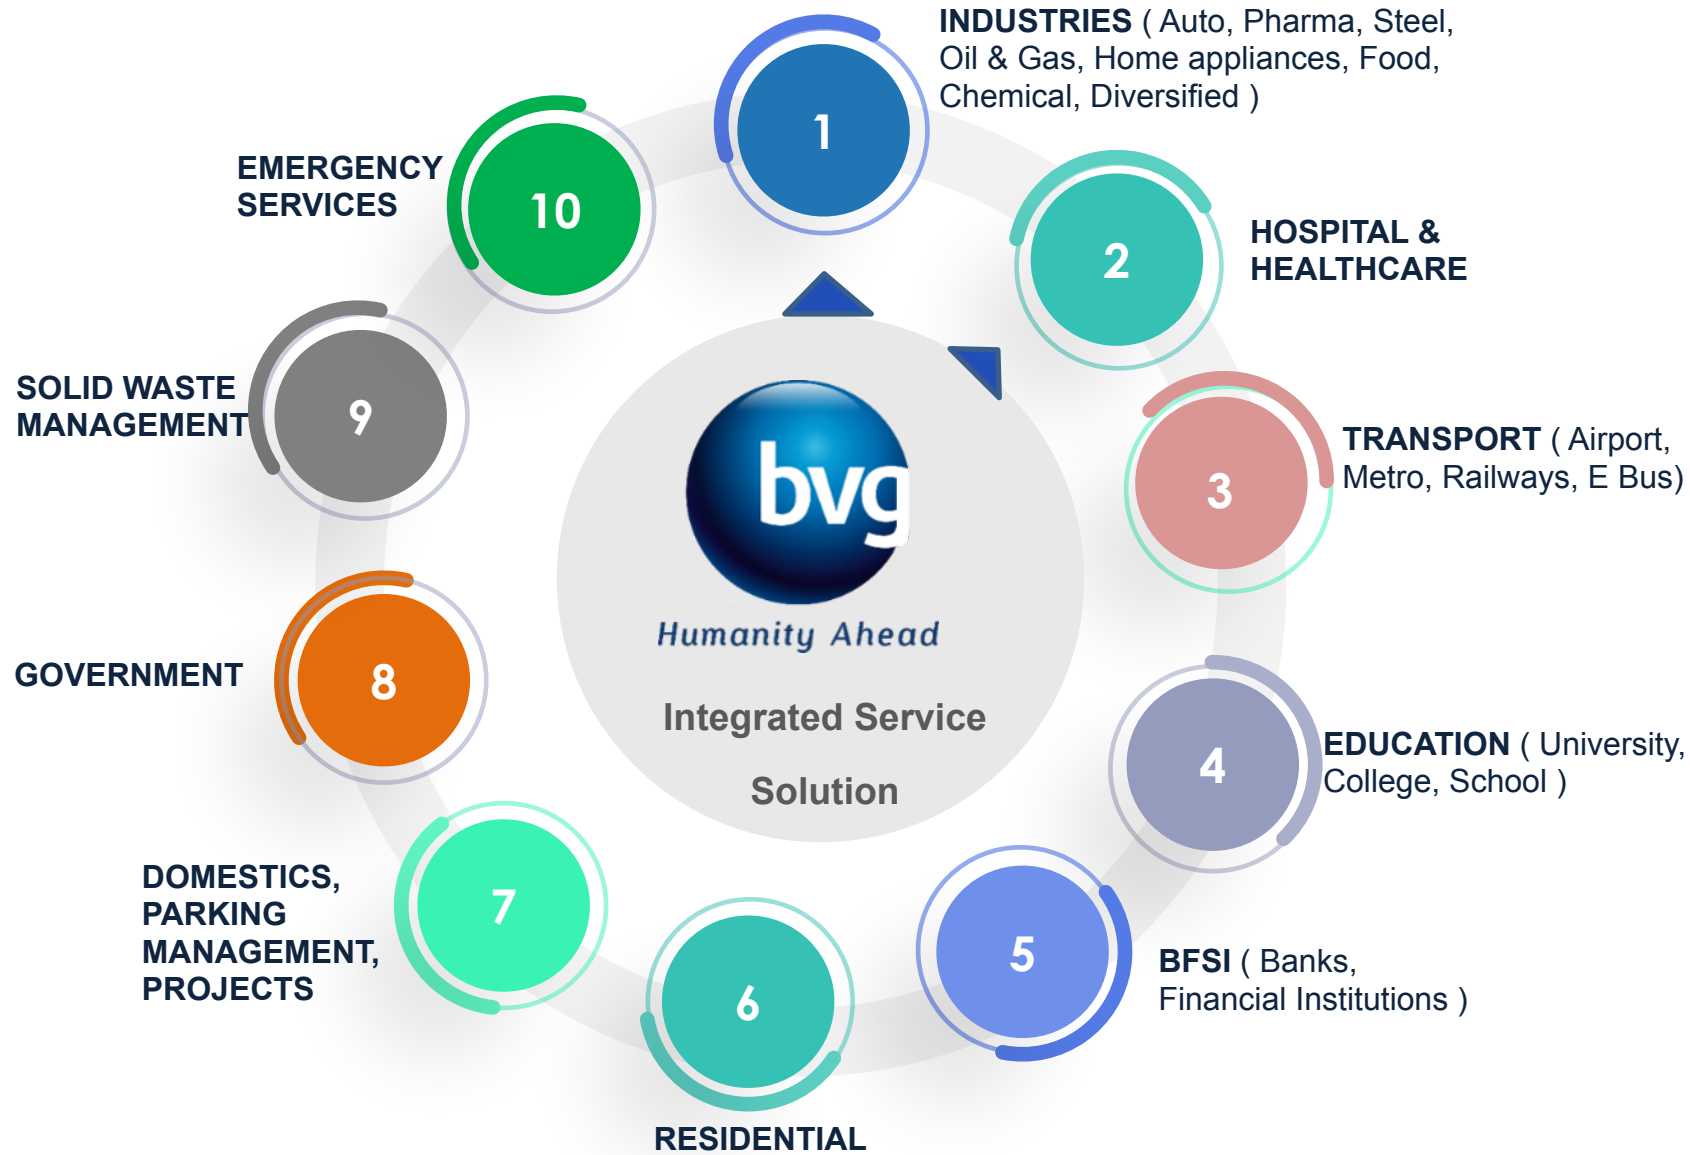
1
INDUSTRIES ( Auto, Pharma, Steel, Oil & Gas, Home appliances, Food, Chemical, Diversified )

2
HOSPITAL & HEALTHCARE

3
TRANSPORT ( Airport, Metro, Railways, E Bus)

4
EDUCATION ( University, College, School )

5
BFSI ( Banks, Financial Institutions )

6
RESIDENTIAL

7
DOMESTICS, PARKING MANAGEMENT, PROJECTS

8
GOVERNMENT

9
SOLID WASTE MANAGEMENT

10
EMERGENCY SERVICES

bvg
Humanity Ahead

Integrated Service Solution